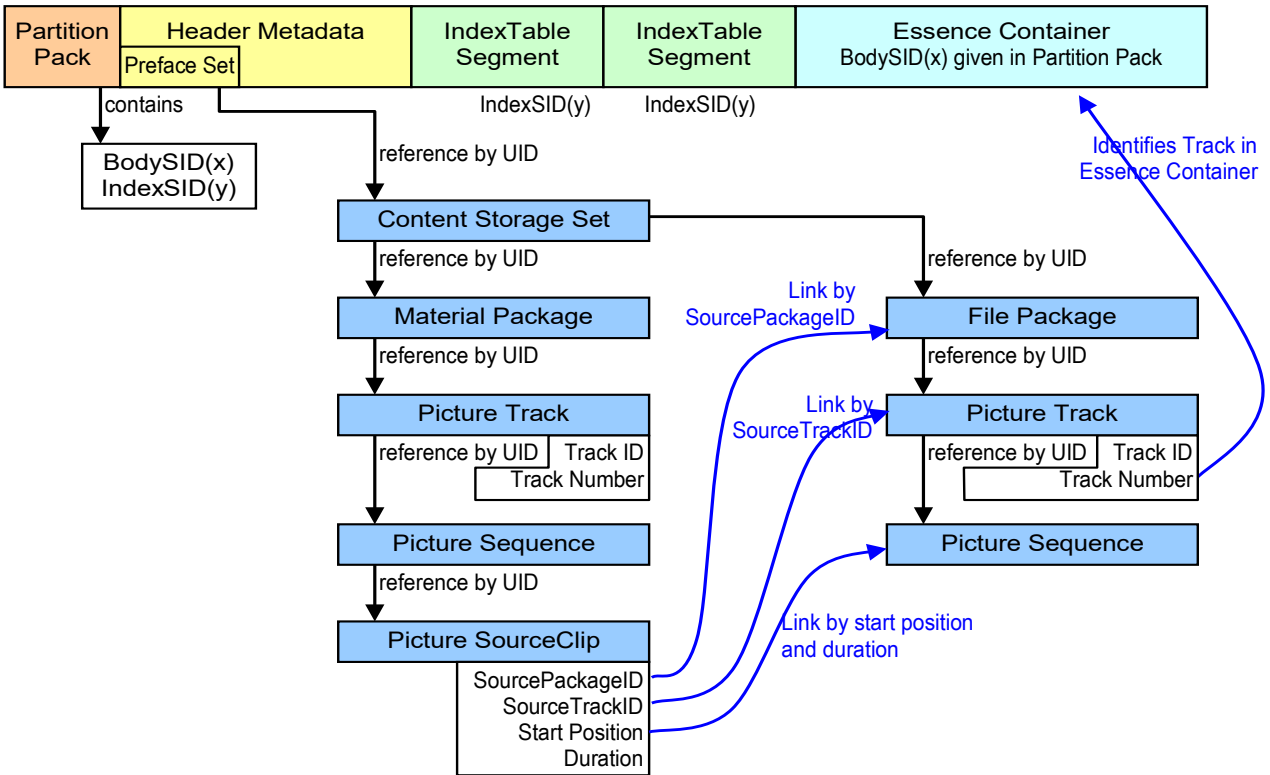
Partition Pack

Header Metadata

Preface Set

IndexTable Segment

IndexTable Segment

Essence Container
BodySID(x) given in Partition Pack

contains

IndexSID(y)

IndexSID(y)

BodySID(x)
IndexSID(y)

reference by UID

Identifies Track in Essence Container

Content Storage Set

reference by UID

reference by UID

Material Package

Link by SourcePackageID

File Package

reference by UID

reference by UID

Picture Track

Link by SourceTrackID

Picture Track

reference by UID

Track ID

Track Number

reference by UID

Track ID

Track Number

Picture Sequence

Picture Sequence

reference by UID

Link by start position and duration

Picture SourceClip

SourcePackageID
SourceTrackID
Start Position
Duration